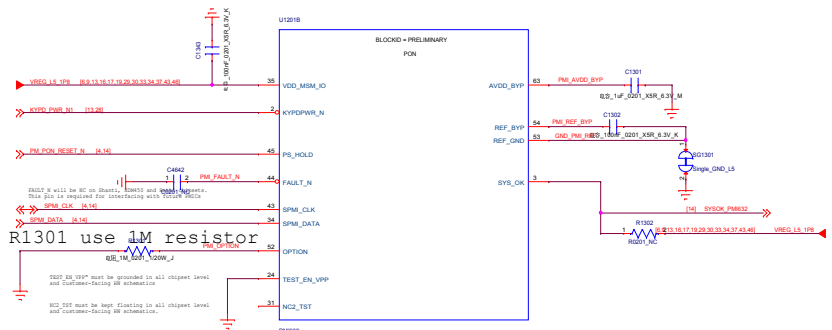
U1201B

BLOCKID = PRELIMINARY

PON

C1303

0_100nF_0201_X5R_6.3V_K

VREG_L5_1P8 [6,9,13,16,17,19,29,30,33,34,37,43,46]

35 VDD_MSM_IO

KYPD_PWR_N1 [13,28]

2 KYPDPWR_N

PM_PON_RESET_N [4,14]

45 PS_HOLD

C4642

1 2

PM_FAULT_N

44 FAULT_N

FAULT_N will be NC on Shanti, SDM450 and later chipsets. This pin is required for interfacing with future PMICs

SPMI_CLK [4,14]

43 SPMI_CLK

SPMI_DATA [4,14]

34 SPMI_DATA

R1301 use 1M resistor

PM_OPTION

8_1M_0201_1/20W_J

52 OPTION

TEST_EN_VPP* must be grounded in all chipset level and Customer-facing HW schematics

24 TEST_EN_VPP

NC2_TST must be kept floating in all chipset level and customer-facing HW schematics.

31 NC2_TST

63 AVDD_BYP

PMI_AVDD_BYP

C1301

0_1uF_0201_X5R_6.3V_M

54 REF_BYP

PMI_REF_BYP

C1302

53 REF_GND

GND_PMI_REF

0_100nF_0201_X5R_6.3V_K

SG1301

Single_GND_L5

3 SYS_OK

[14] SYSOK_PM632

R1302

R0201_NC

[6,9,13,16,17,19,29,30,33,34,37,43,46]

VREG_L5_1P8